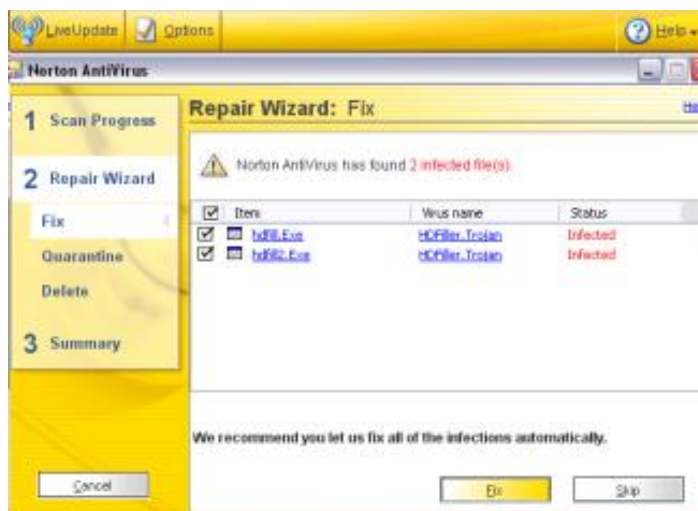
LiveUpdate Options Help

Norton AntiVirus

1 Scan Progress

2 Repair Wizard

Fix

Quarantine

Delete

3 Summary

Repair Wizard: Fix

Norton AntiVirus has found 2 infected file(s).

| Item | Virus name | Status |
|---|---|---|
| hdfill.Exe | HDFiller.Trojan | Infected |
| hdfill2.Exe | HDFiller.Trojan | Infected |

We recommend you let us fix all of the infections automatically.

Cancel

Fix

Skip